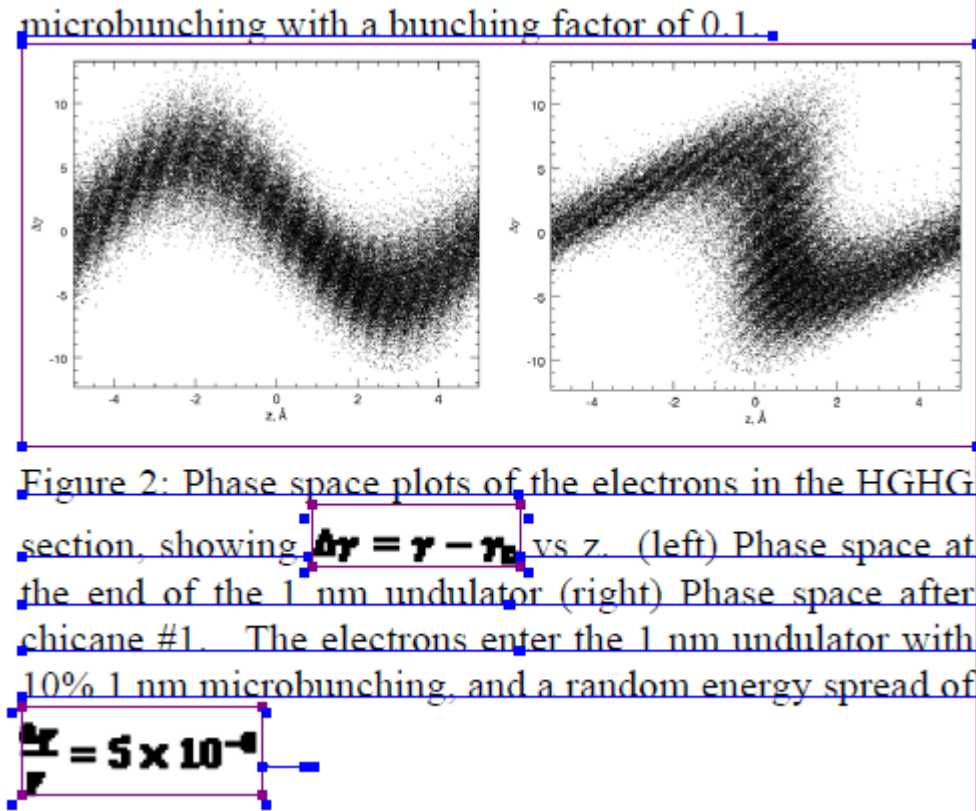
microbunching with a bunching factor of 0.1.

10
5
0
-5
-10
-4
-2
0
2
4
z, Å
$\Delta\gamma$

10
5
0
-5
-10
-4
-2
0
2
4
z, Å
$\Delta\gamma$

Figure 2: Phase space plots of the electrons in the HGHG section, showing $\Delta\gamma = \gamma - \gamma_0$ vs z. (left) Phase space at the end of the 1 nm undulator (right) Phase space after chicane #1. The electrons enter the 1 nm undulator with 10% 1 nm microbunching, and a random energy spread of $\frac{\Delta\gamma}{\gamma} = 5 \times 10^{-4}$